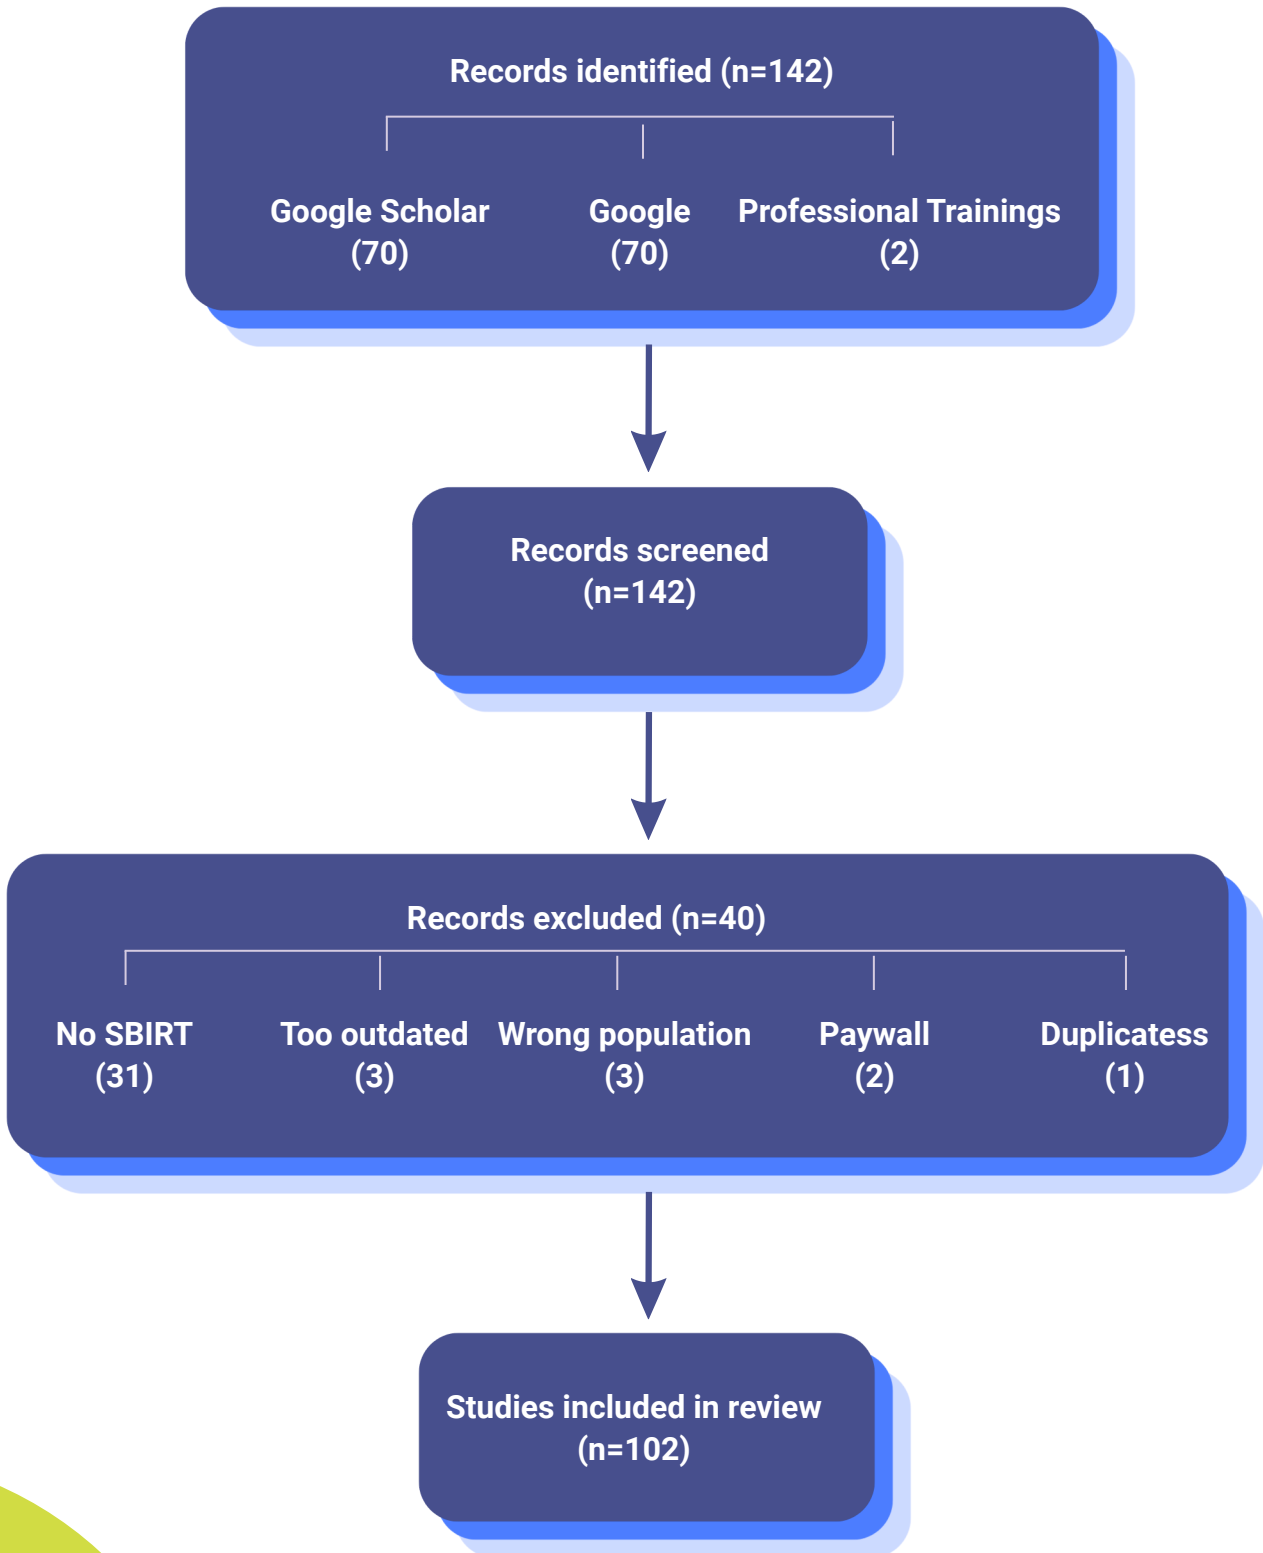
Records identified (n=142)

Google Scholar
(70)

Google
(70)

Professional Trainings
(2)

Records screened
(n=142)

Records excluded (n=40)

No SBIRT
(31)

Too outdated
(3)

Wrong population
(3)

Paywall
(2)

Duplicatess
(1)

Studies included in review
(n=102)